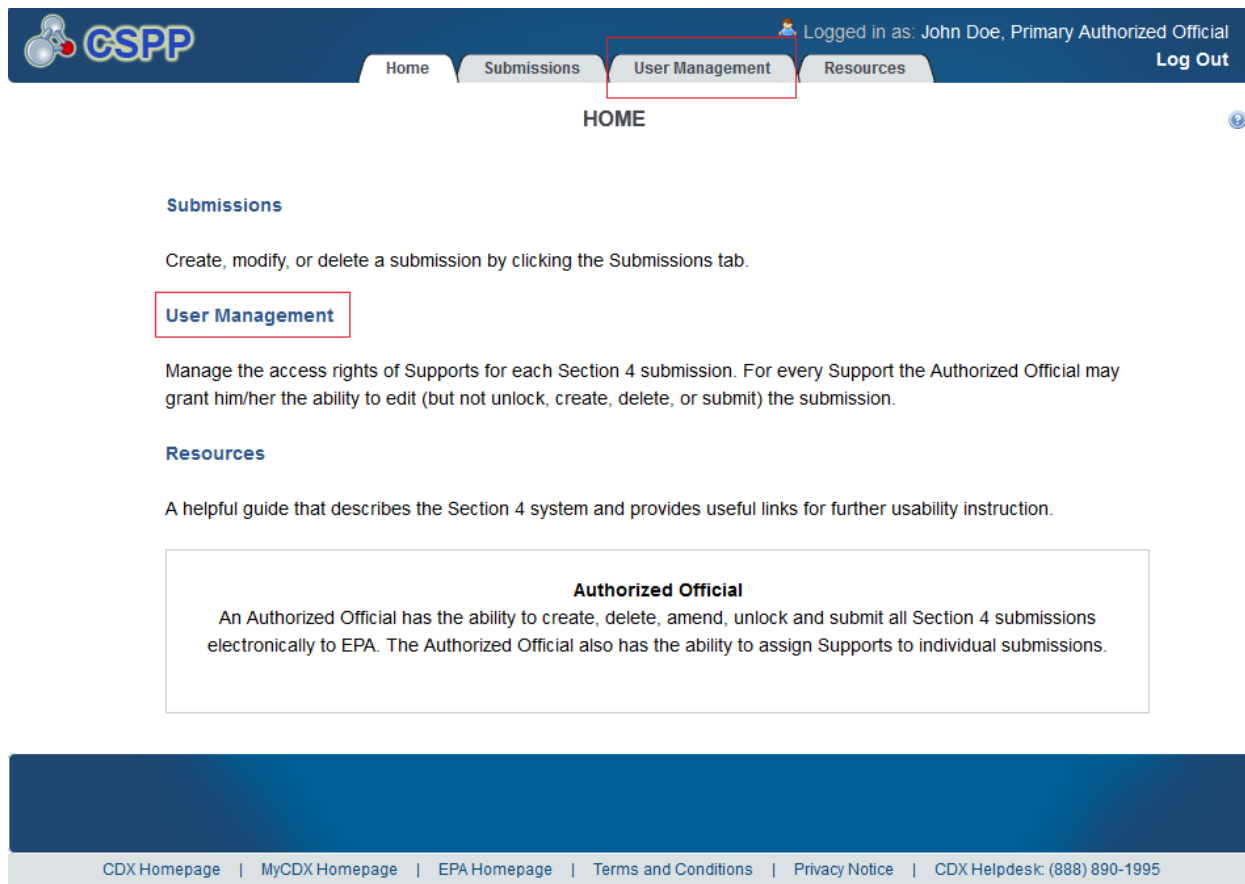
CSPP

Logged in as: John Doe, Primary Authorized Official
Log Out

Home | Submissions | User Management | Resources

HOME

Submissions

Create, modify, or delete a submission by clicking the Submissions tab.

User Management

Manage the access rights of Supports for each Section 4 submission. For every Support the Authorized Official may grant him/her the ability to edit (but not unlock, create, delete, or submit) the submission.

Resources

A helpful guide that describes the Section 4 system and provides useful links for further usability instruction.

Authorized Official
An Authorized Official has the ability to create, delete, amend, unlock and submit all Section 4 submissions electronically to EPA. The Authorized Official also has the ability to assign Supports to individual submissions.

CDX Homepage | MyCDX Homepage | EPA Homepage | Terms and Conditions | Privacy Notice | CDX Helpdesk: (888) 890-1995